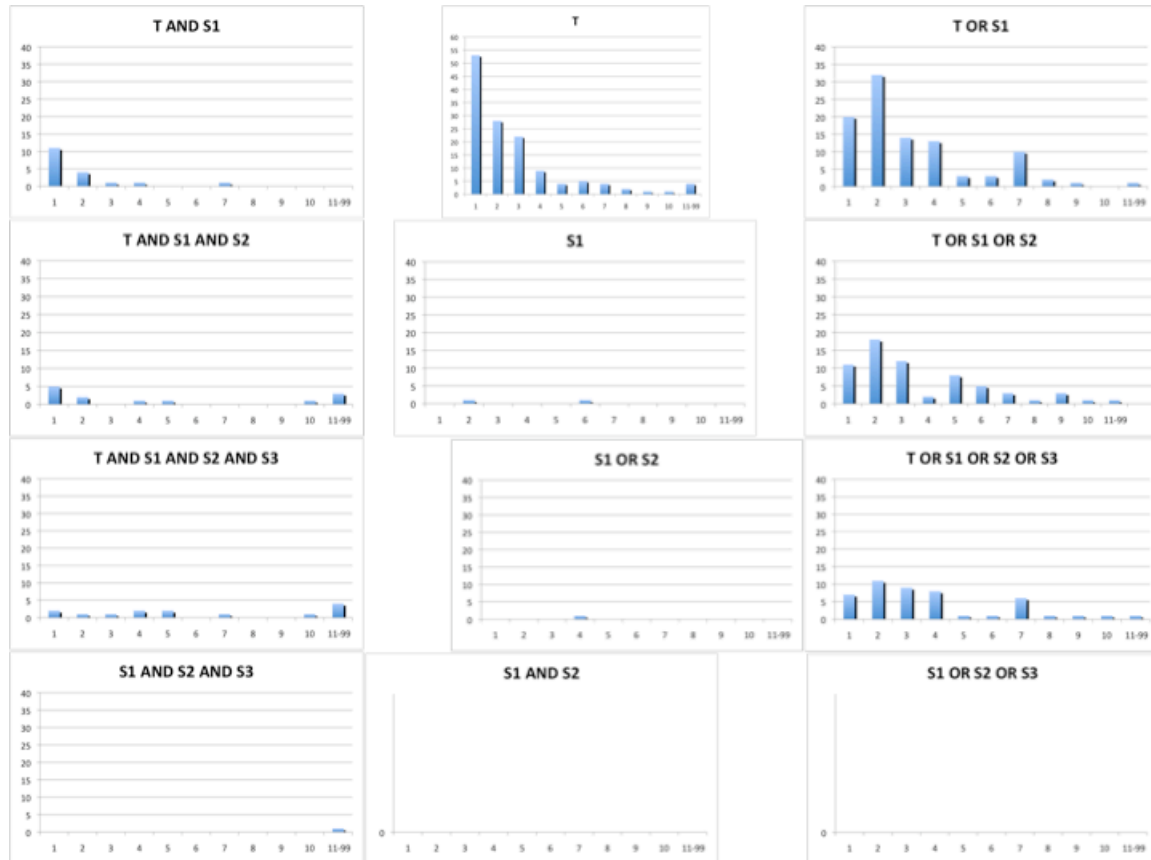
T AND S1
40
35
30
25
20
15
10
5
0
1 2 3 4 5 6 7 8 9 10 11-99

T
60
55
50
45
40
35
30
25
20
15
10
5
0
1 2 3 4 5 6 7 8 9 10 11-99

T OR S1
40
35
30
25
20
15
10
5
0
1 2 3 4 5 6 7 8 9 10 11-99

T AND S1 AND S2
40
35
30
25
20
15
10
5
0
1 2 3 4 5 6 7 8 9 10 11-99

S1
40
35
30
25
20
15
10
5
0
1 2 3 4 5 6 7 8 9 10 11-99

T OR S1 OR S2
40
35
30
25
20
15
10
5
0
1 2 3 4 5 6 7 8 9 10 11-99

T AND S1 AND S2 AND S3
40
35
30
25
20
15
10
5
0
1 2 3 4 5 6 7 8 9 10 11-99

S1 OR S2
40
35
30
25
20
15
10
5
0
1 2 3 4 5 6 7 8 9 10 11-99

T OR S1 OR S2 OR S3
40
35
30
25
20
15
10
5
0
1 2 3 4 5 6 7 8 9 10 11-99

S1 AND S2 AND S3
40
35
30
25
20
15
10
5
0
1 2 3 4 5 6 7 8 9 10 11-99

S1 AND S2
0
1 2 3 4 5 6 7 8 9 10 11-99

S1 OR S2 OR S3
0
1 2 3 4 5 6 7 8 9 10 11-99